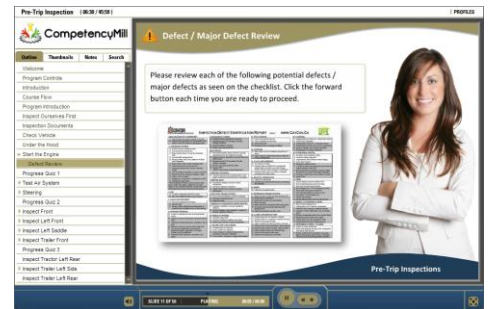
Pre-Trip Inspection (00:30 / 05:50)

PROFILES

CompetencyMill

Outline Thumbnails Notes Search

Welcome
Program Controls
Introduction
Course Flow
Program Introduction
Inspect Ourselves First
Inspection Documents
Check Vehicle
Under the Hood
Start the Engine
Defect Review
Progress Quiz 1
Test Air System
Steering
Progress Quiz 2
Inspect Front
Inspect Left Front
Inspect Left Saddle
Inspect Trailer Front
Progress Quiz 3
Inspect Tractor Left Rear
Inspect Trailer Left Side
Inspect Trailer Left Rear

Defect / Major Defect Review

Please review each of the following potential defects / major defects as seen on the checklist. Click the forward button each time you are ready to proceed.

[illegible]

Pre-Trip Inspections

SLIDE 11 OF 58 PLAYING 00:30 / 05:50